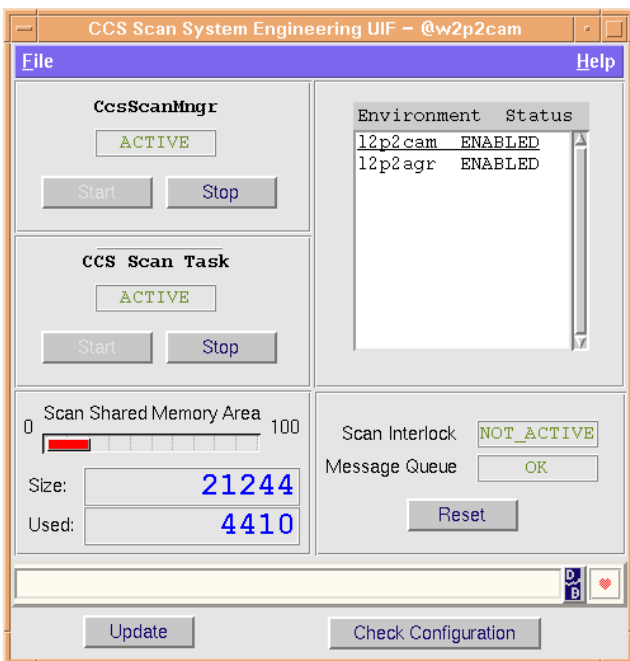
CCS Scan System Engineering UIF – @w2p2cam

File

Help

CcsScanMngr

ACTIVE

Start

Stop

CCS Scan Task

ACTIVE

Start

Stop

| Environment | Status |
|---|---|
| l2p2cam | ENABLED |
| l2p2agr | ENABLED |

Scan Shared Memory Area

0

100

Size: 21244

Used: 4410

Scan Interlock NOT_ACTIVE

Message Queue OK

Reset

D B

Update

Check Configuration